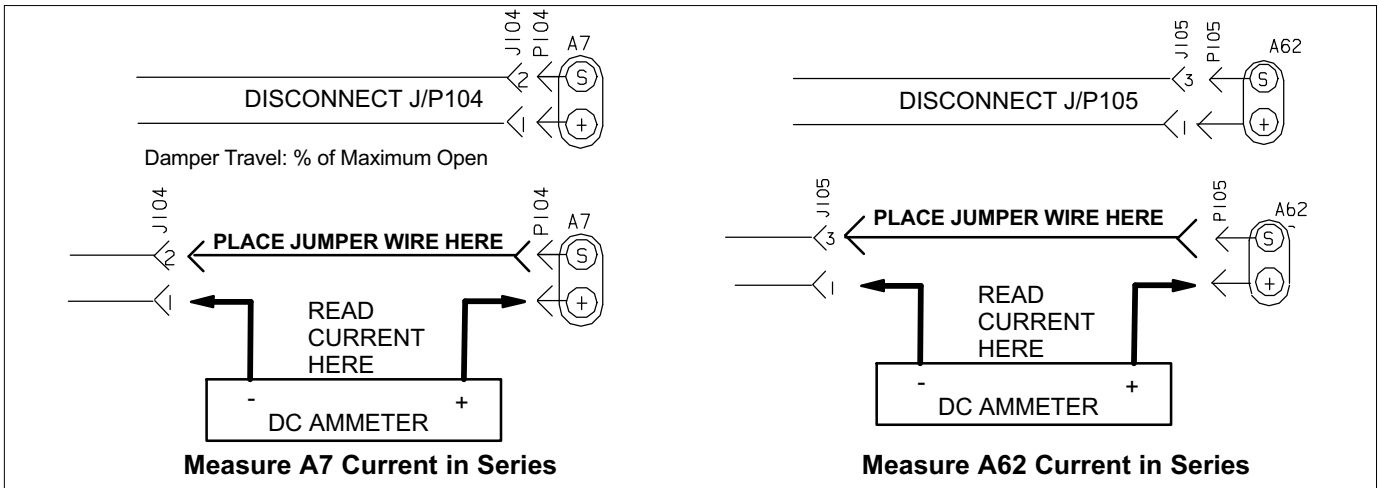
J104 P104 A7

2 S

DISCONNECT J/P104

1 +

Damper Travel: % of Maximum Open

J104 P104 A7

2 PLACE JUMPER WIRE HERE S

1 +

READ CURRENT HERE

- +

DC AMMETER

**Measure A7 Current in Series**

J105 P105 A62

3 S

DISCONNECT J/P105

1 +

J105 P105 A62

3 PLACE JUMPER WIRE HERE S

1 +

READ CURRENT HERE

- +

DC AMMETER

**Measure A62 Current in Series**